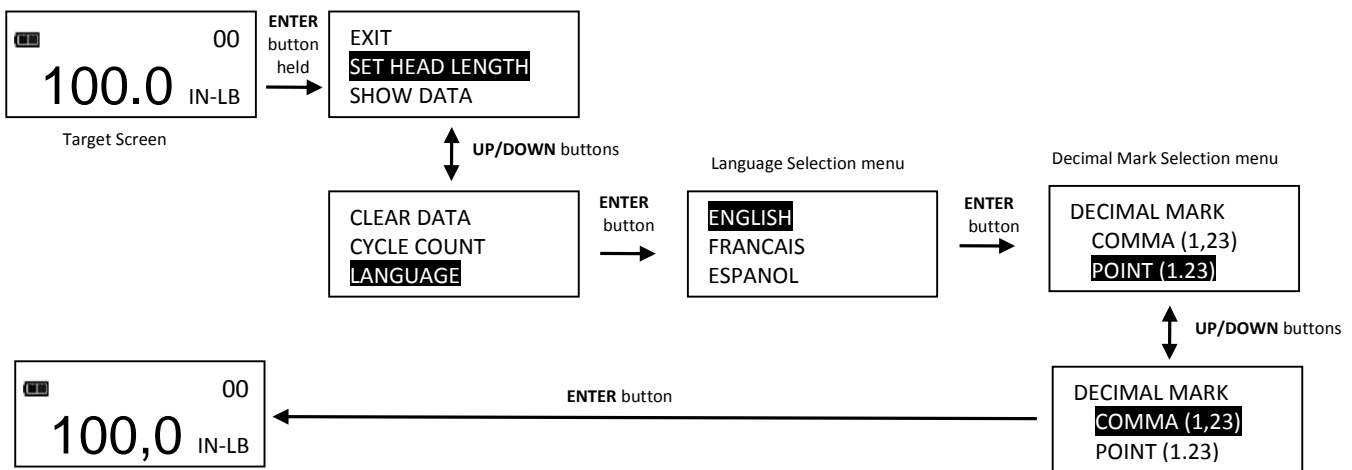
00
100.0 IN-LB

Target Screen

ENTER button held

EXIT
SET HEAD LENGTH
SHOW DATA

UP/DOWN buttons

CLEAR DATA
CYCLE COUNT
LANGUAGE

ENTER button

Language Selection menu

ENGLISH
FRANCAIS
ESPANOL

ENTER button

Decimal Mark Selection menu

DECIMAL MARK
COMMA (1,23)
POINT (1.23)

UP/DOWN buttons

DECIMAL MARK
COMMA (1,23)
POINT (1.23)

ENTER button

00
100,0 IN-LB